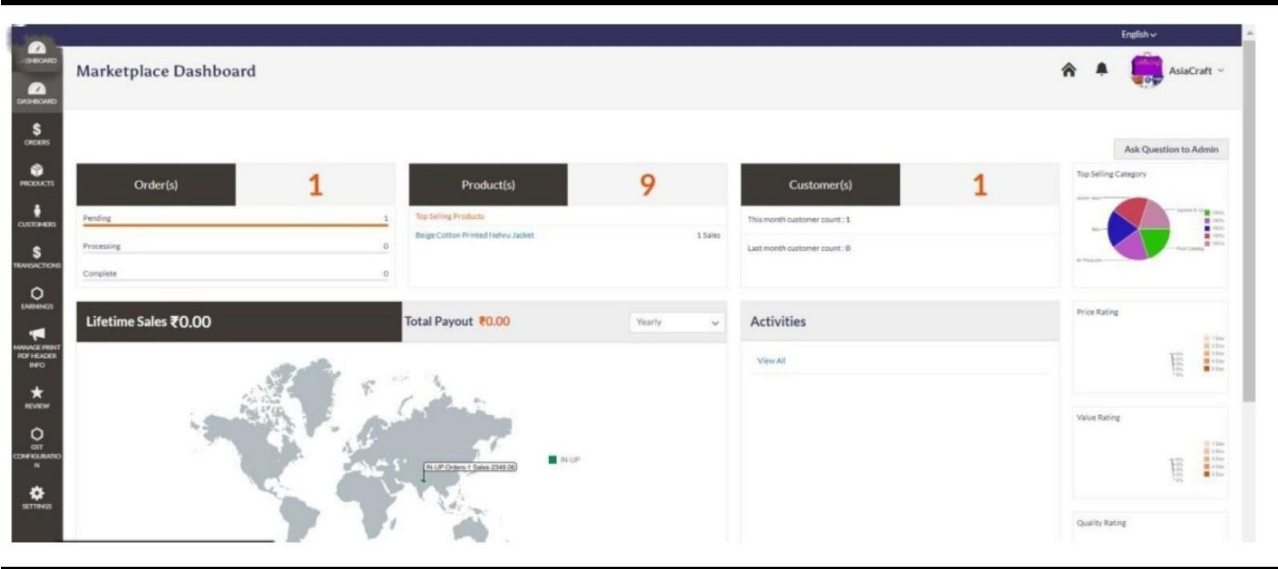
English

DASHBOARD
DASHBOARD
$
ORDERS
PRODUCTS
CUSTOMERS
$
TRANSACTIONS
EARNINGS
MANAGE PRINT PDF HEADER INFO
REVIEW
GST CONFIGURATION
SETTINGS

Marketplace Dashboard

AsiaCraft

Ask Question to Admin

Order(s) 1

Pending 1
Processing 0
Complete 0

Product(s) 9

Top Selling Products
Beige Cotton Printed Nehru Jacket 1 Sales

Customer(s) 1

This month customer count : 1
Last month customer count : 0

Top Selling Category

Lifetime Sales ₹0.00

Total Payout ₹0.00

Yearly

IN-UP Orders:1 Sales:2349.00

IN-UP

Activities

View All

Price Rating

Value Rating

Quality Rating